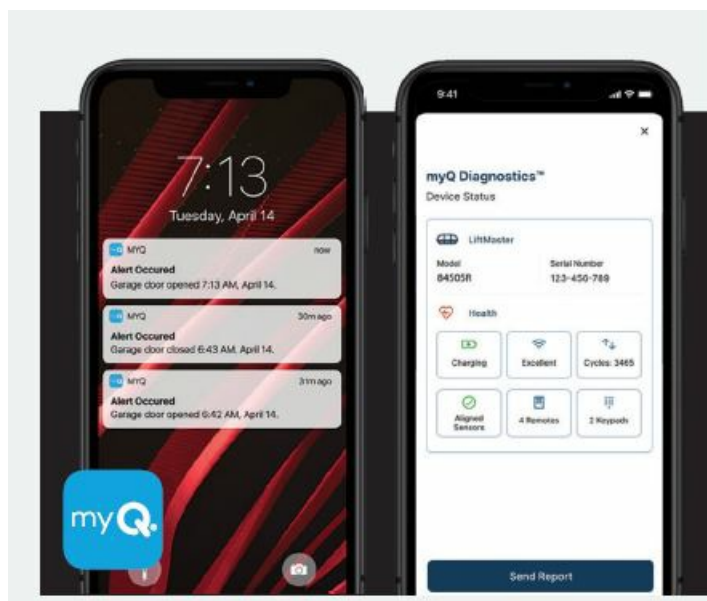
7:13
Tuesday, April 14

MYQ now
Alert Occured
Garage door opened 7:13 AM, April 14.

MYQ 30m ago
Alert Occured
Garage door closed 6:43 AM, April 14.

MYQ 31m ago
Alert Occured
Garage door opened 6:42 AM, April 14.

myQ

9:41

×

myQ Diagnostics™
Device Status

LiftMaster

Model
84505R

Serial Number
123-450-789

Health

Charging

Excellent

Cycles: 3465

Aligned Sensors

4 Remotes

2 Keypads

Send Report